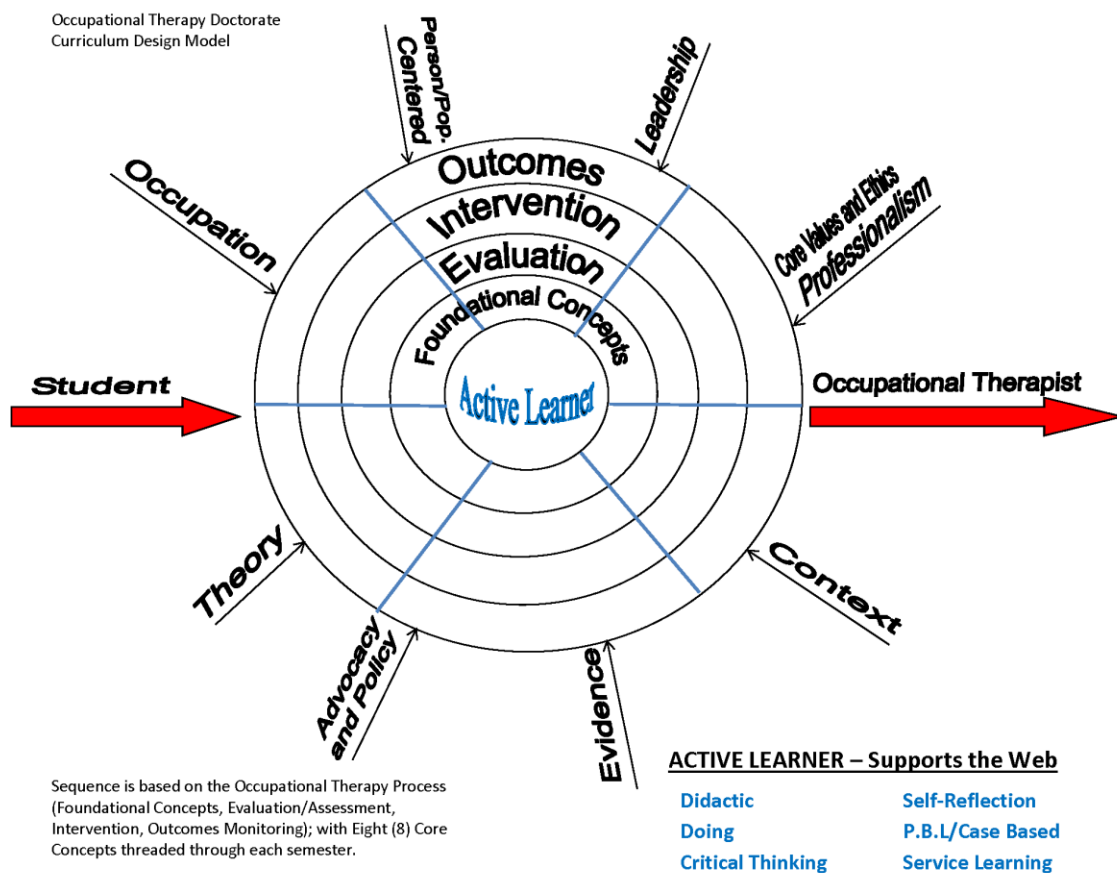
Occupational Therapy Doctorate Curriculum Design Model

Person/Pop. Centered

Leadership

Occupation

Outcomes

Intervention

Evaluation

Foundational Concepts

Core Values and Ethics Professionalism

Student

Active Learner

Occupational Therapist

Theory

Context

Advocacy and Policy

Evidence

Sequence is based on the Occupational Therapy Process (Foundational Concepts, Evaluation/Assessment, Intervention, Outcomes Monitoring); with Eight (8) Core Concepts threaded through each semester.

ACTIVE LEARNER – Supports the Web

Didactic

Doing

Critical Thinking

Self-Reflection

P.B.L/Case Based

Service Learning